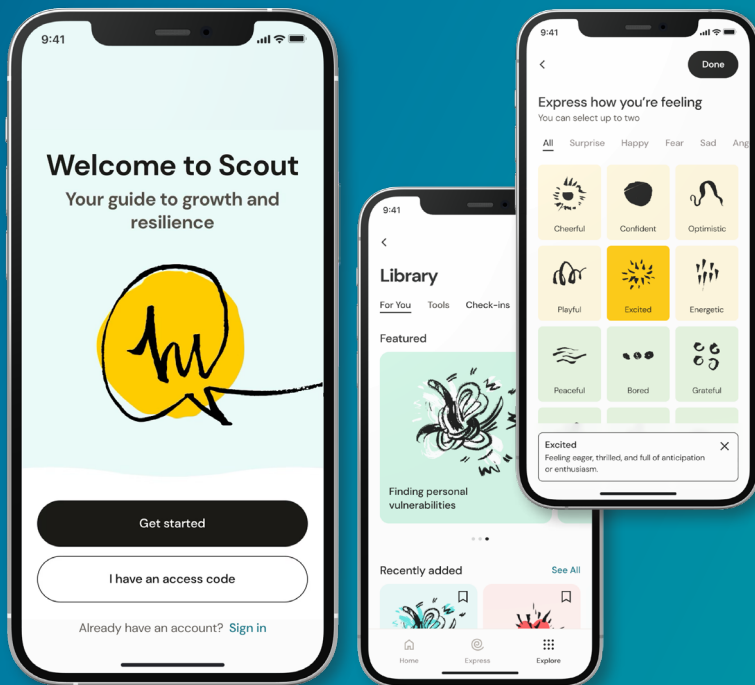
9:41

Welcome to Scout

Your guide to growth and resilience

Get started

I have an access code

Already have an account? Sign in

9:41

Library

For You Tools Check-ins

Featured

Finding personal vulnerabilities

Recently added See All

Home Express Explore

9:41

Done

Express how you're feeling

You can select up to two

All Surprise Happy Fear Sad Ang

Cheerful Confident Optimistic

Playful Excited Energetic

Peaceful Bored Grateful

Excited

Feeling eager, thrilled, and full of anticipation or enthusiasm.